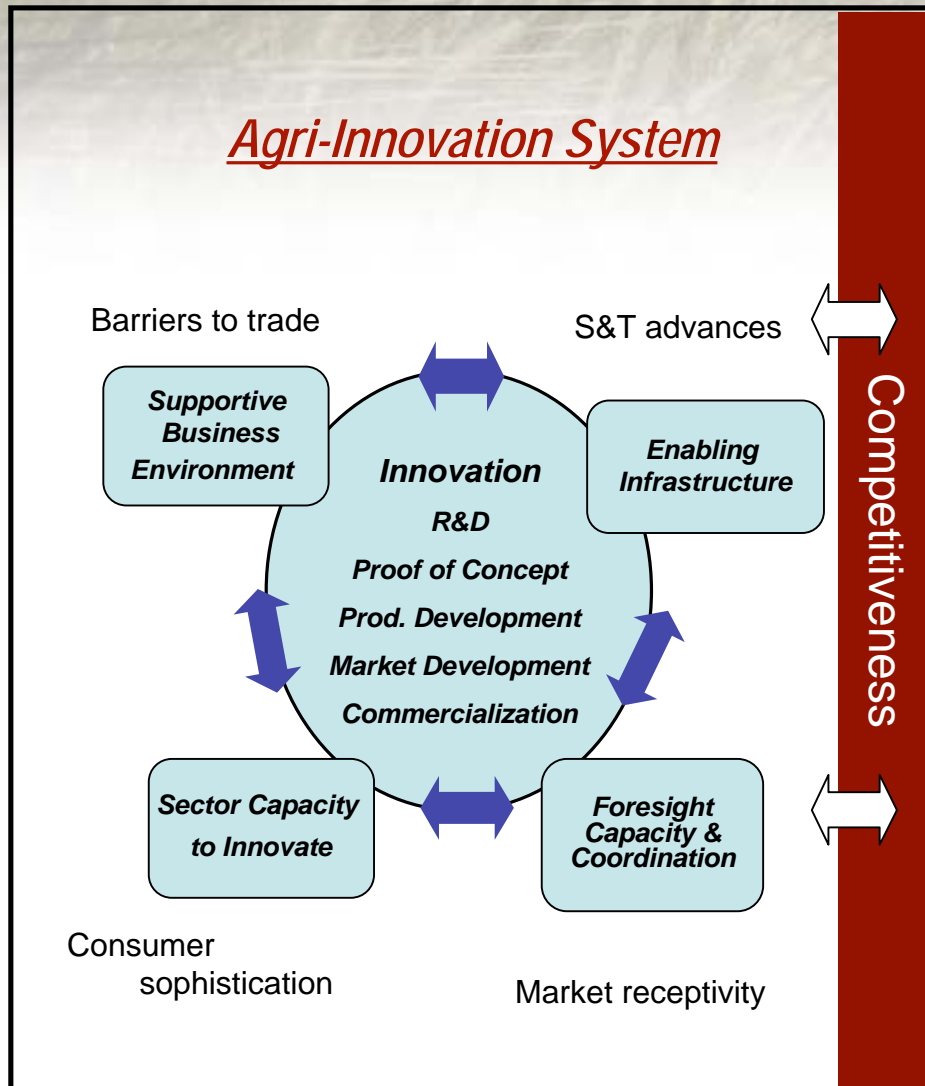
Agri-Innovation System

Barriers to trade

S&T advances

Supportive Business Environment

Innovation
R&D
Proof of Concept
Prod. Development
Market Development
Commercialization

Enabling Infrastructure

Sector Capacity to Innovate

Foresight Capacity & Coordination

Consumer sophistication

Market receptivity

Competitiveness